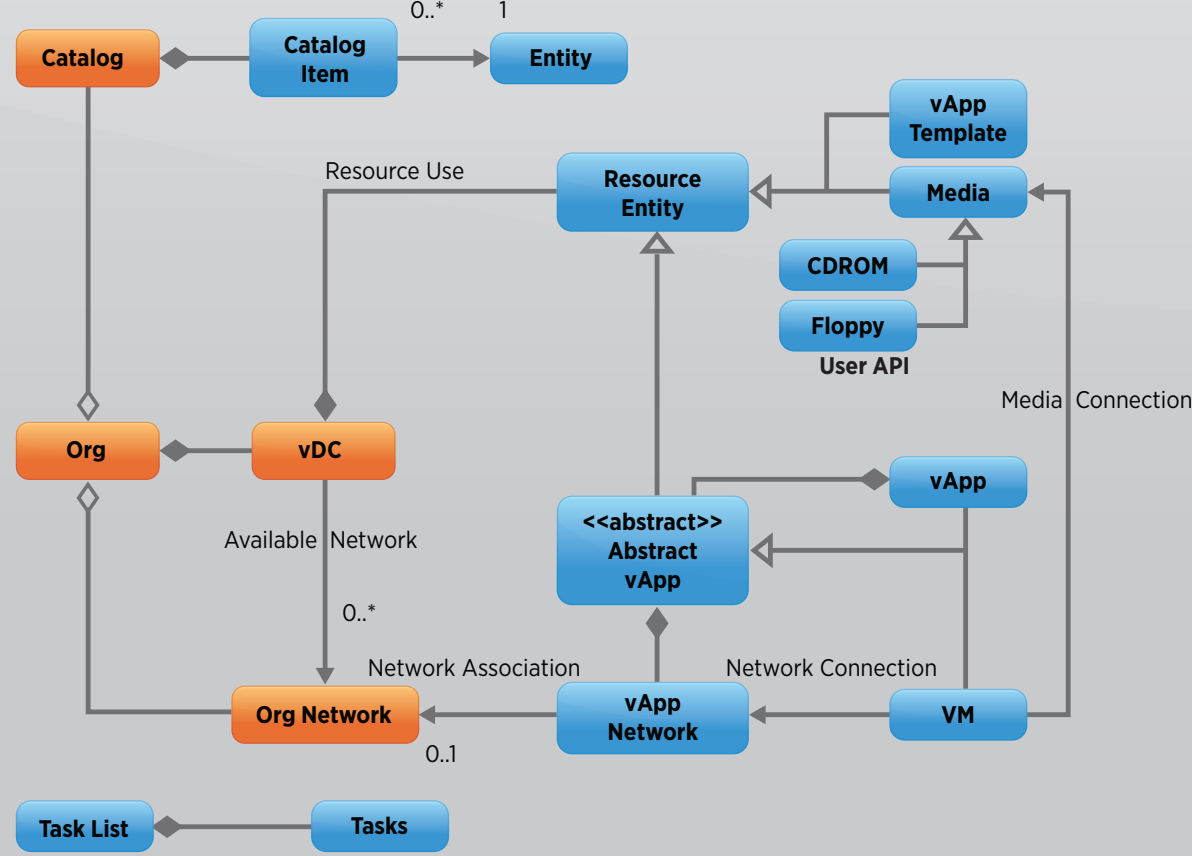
Catalog

Catalog Item

0..*

1

Entity

vApp Template

Resource Use

Resource Entity

Media

CDROM

Floppy

User API

Media Connection

Org

vDC

vApp

<<abstract>> Abstract vApp

Available Network

0..*

Network Association

Network Connection

Org Network

vApp Network

VM

0..1

Task List

Tasks